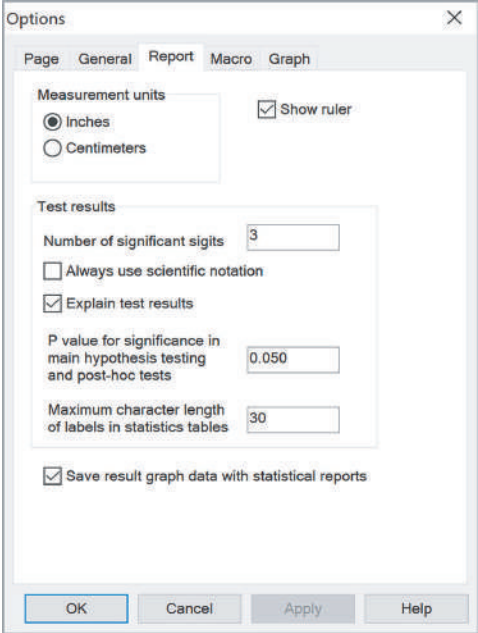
Options ×

Page General Report Macro Graph

Measurement units
Inches
Centimeters

Show ruler

Test results
Number of significant sigits 3
Always use scientific notation
Explain test results
P value for significance in main hypothesis testing and post-hoc tests 0.050
Maximum character length of labels in statistics tables 30

Save result graph data with statistical reports

OK Cancel Apply Help